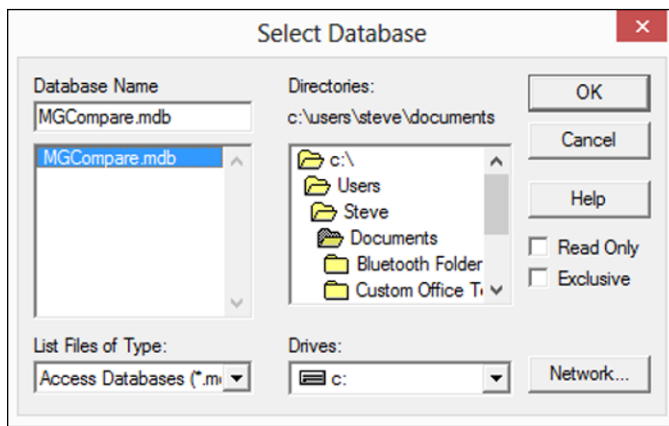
Select Database

Database Name
MGCompare.mdb
MGCompare.mdb

Directories:
c:\users\steve\documents
c:\
Users
Steve
Documents
Bluetooth Folder
Custom Office T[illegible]

OK
Cancel
Help
Read Only
Exclusive

List Files of Type:
Access Databases (*.m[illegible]

Drives:
c:

Network...